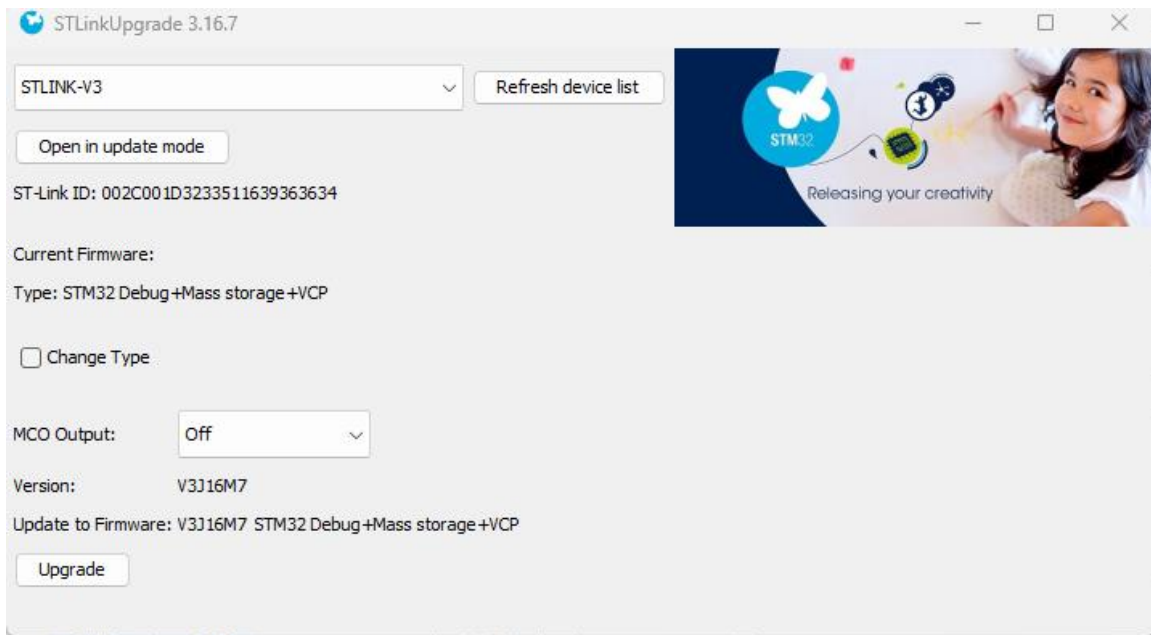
STLinkUpgrade 3.16.7

STLINK-V3

Refresh device list

Open in update mode

ST-Link ID: 002C001D3233511639363634

STM32

Releasing your creativity

Current Firmware:

Type: STM32 Debug+Mass storage+VCP

Change Type

MCO Output: Off

Version: V3J16M7

Update to Firmware: V3J16M7 STM32 Debug+Mass storage+VCP

Upgrade